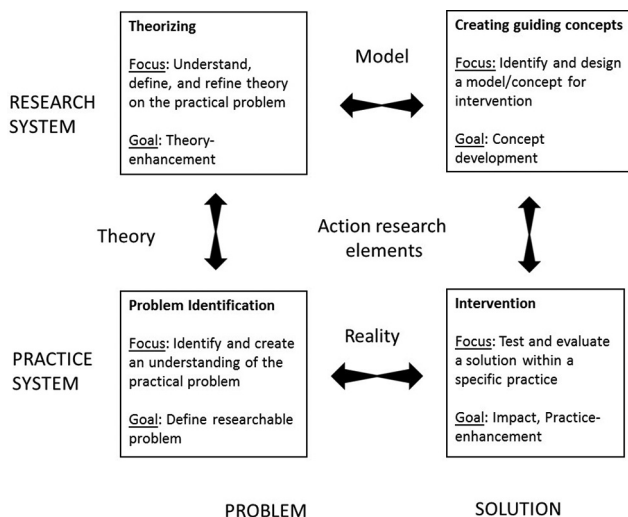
RESEARCH SYSTEM

Theorizing

Focus: Understand, define, and refine theory on the practical problem

Goal: Theory-enhancement

Model

Creating guiding concepts

Focus: Identify and design a model/concept for intervention

Goal: Concept development

Theory

Action research elements

PRACTICE SYSTEM

Problem Identification

Focus: Identify and create an understanding of the practical problem

Goal: Define researchable problem

Reality

Intervention

Focus: Test and evaluate a solution within a specific practice

Goal: Impact, Practice-enhancement

PROBLEM

SOLUTION